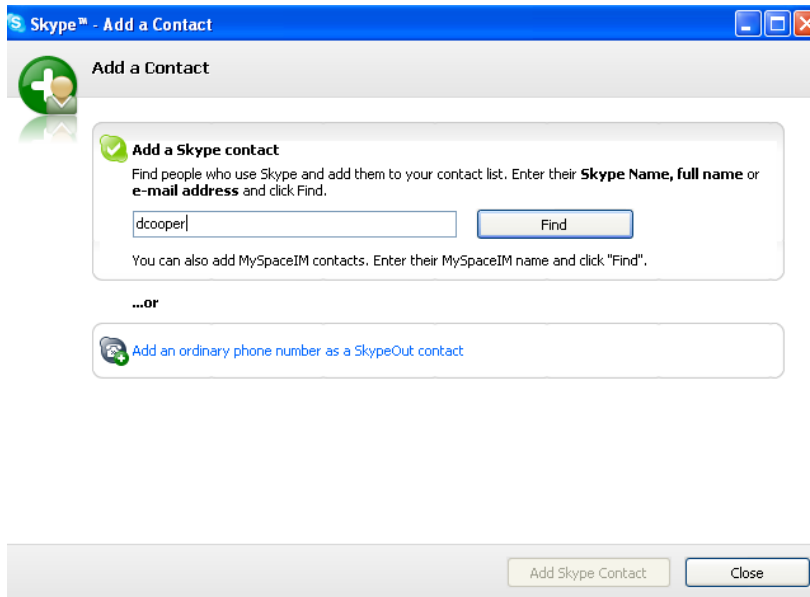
Skype™ - Add a Contact

Add a Contact

Add a Skype contact

Find people who use Skype and add them to your contact list. Enter their **Skype Name, full name** or **e-mail address** and click Find.

dcooper

Find

You can also add MySpaceIM contacts. Enter their MySpaceIM name and click "Find".

...or

Add an ordinary phone number as a SkypeOut contact

Add Skype Contact

Close